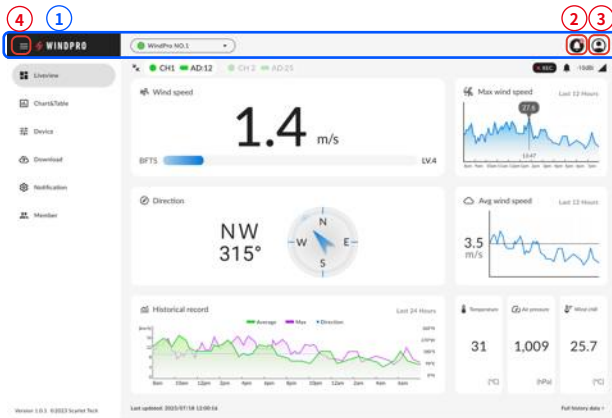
4 1 2 3

WINDPRO

WindPro NO.1

Liveview

Chart&Table

Device

Download

Notification

Member

CH1 AD:12 CH 2 AD:25

REC -10dB

Wind speed

1.4 m/s

BFT5 LV.4

Max wind speed Last 12 Hours

27.6

Direction

NW
315°

N
W E
S

Avg wind speed Last 12 Hours

3.5
m/s

Historical record Last 24 Hours

Average Max Direction

Temperature

31

[°C]

Air pressure

1,009

[hPa]

Wind chill

25.7

[°C]

Version 1.0.1 ©2023 Scarlet Tech

Last updated: 2023/07/18 12:00:14

Full history data